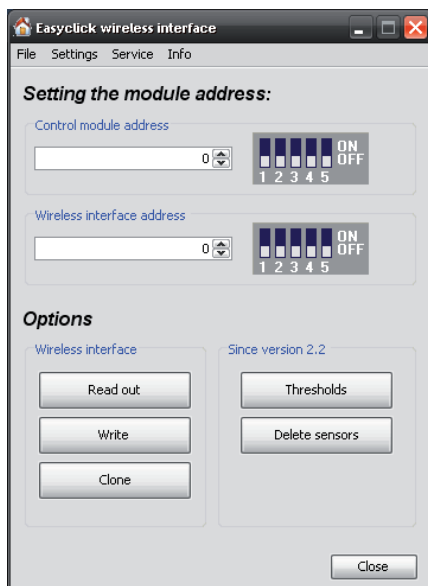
Easyclick wireless interface

File Settings Service Info

Setting the module address:

Control module address

0

ON
OFF
1 2 3 4 5

Wireless interface address

0

ON
OFF
1 2 3 4 5

Options

Wireless interface

Read out

Write

Clone

Since version 2.2

Thresholds

Delete sensors

Close